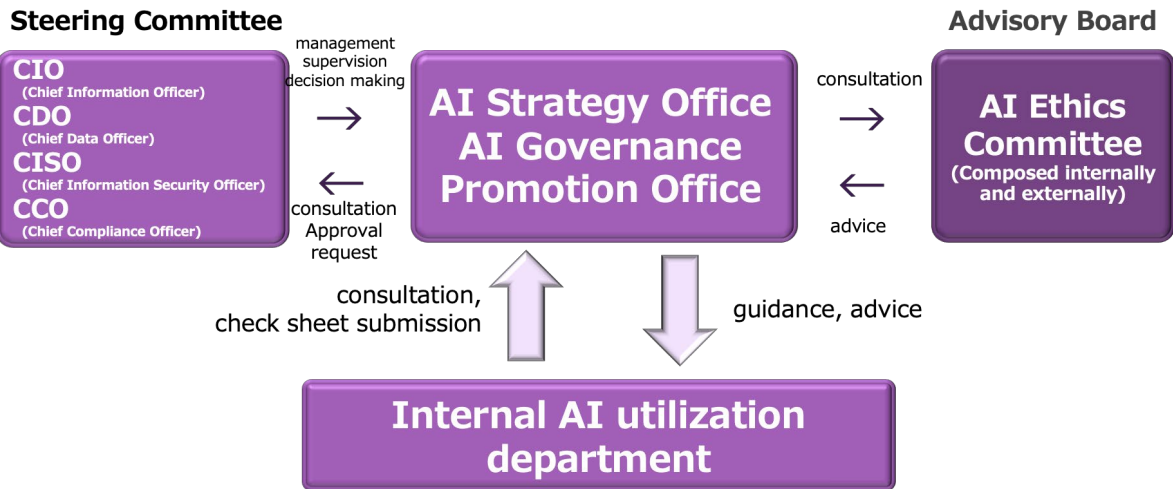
Steering Committee

Advisory Board

CIO
(Chief Information Officer)
CDO
(Chief Data Officer)
CISO
(Chief Information Security Officer)
CCO
(Chief Compliance Officer)

management supervision decision making

consultation Approval request

AI Strategy Office
AI Governance Promotion Office

consultation

advice

AI Ethics Committee
(Composed internally and externally)

consultation, check sheet submission

guidance, advice

Internal AI utilization department